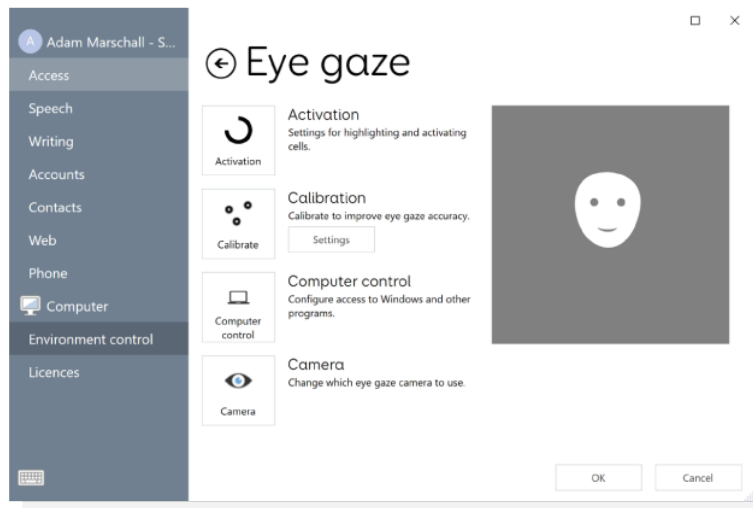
A Adam Marschall - S...

Access

Speech

Writing

Accounts

Contacts

Web

Phone

Computer

Environment control

Licences

Eye gaze

Activation

Activation

Settings for highlighting and activating cells.

Calibrate

Calibration

Calibrate to improve eye gaze accuracy.

Settings

Computer control

Computer control

Configure access to Windows and other programs.

Camera

Camera

Change which eye gaze camera to use.

OK

Cancel